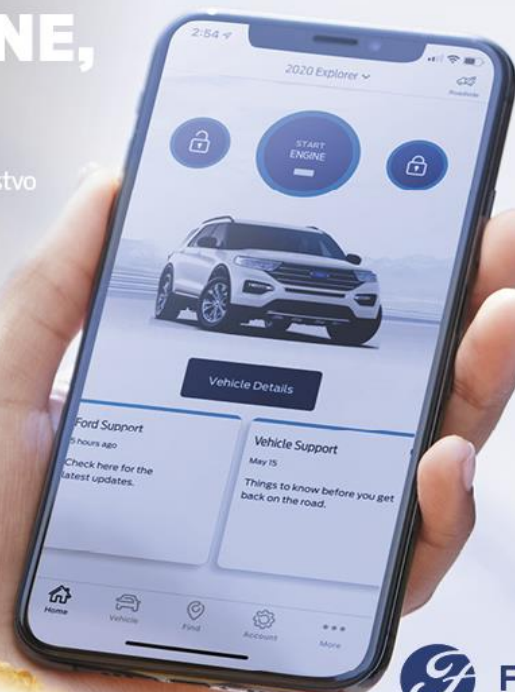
NE,

stvo

2:54

2020 Explorer

Roadside

START ENGINE

Vehicle Details

Ford Support
5 hours ago
Check here for the latest updates.

Vehicle Support
May 15
Things to know before you get back on the road.

Home
Vehicle
Find
Account
More

F